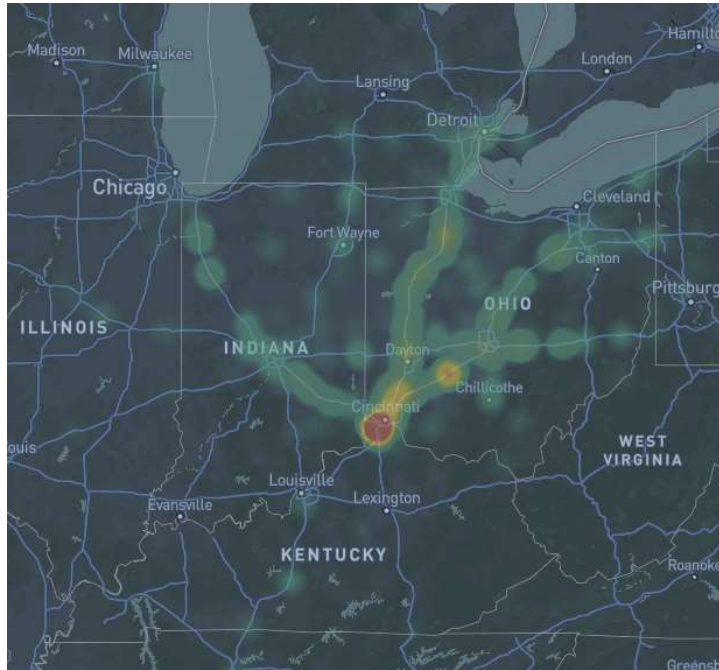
Madison
Milwaukee
Lansing
London
Hamilto
Detroit
Chicago
Cleveland
Fort Wayne
Canton
Pittsburg
OHIO
ILLINOIS
INDIANA
Dayton
Chillicothe
Cincinnati
ouis
WEST
VIRGINIA
Louisville
Evansville
Lexington
KENTUCKY
Roanoke
Greens